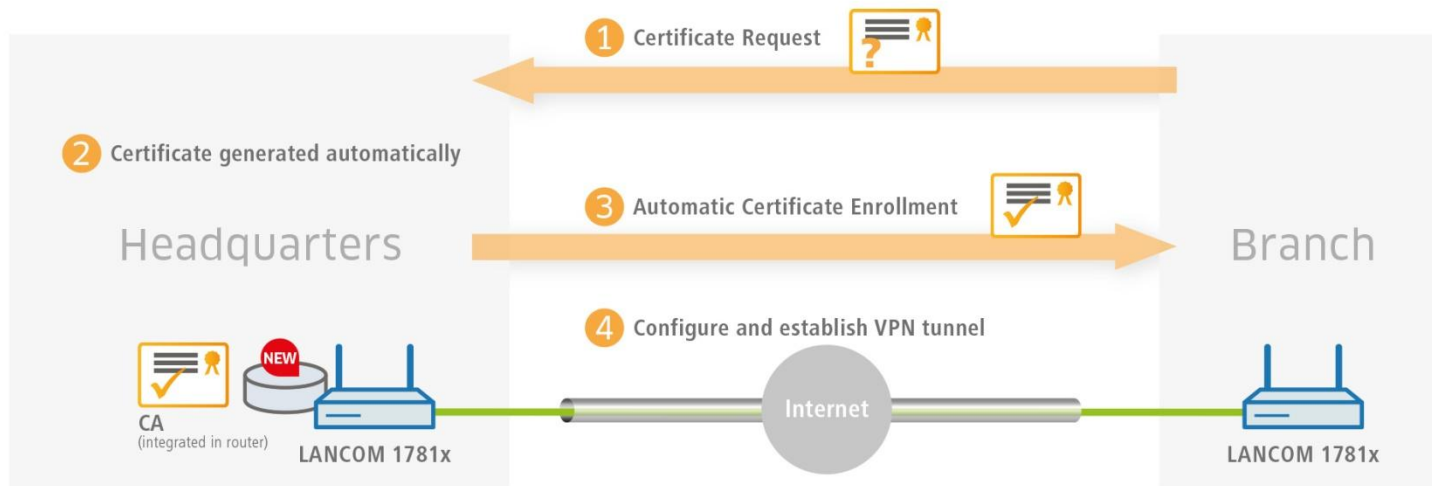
1 Certificate Request

2 Certificate generated automatically

3 Automatic Certificate Enrollment

Headquarters

Branch

4 Configure and establish VPN tunnel

NEW

CA
(integrated in router)

LANCOM 1781x

Internet

LANCOM 1781x